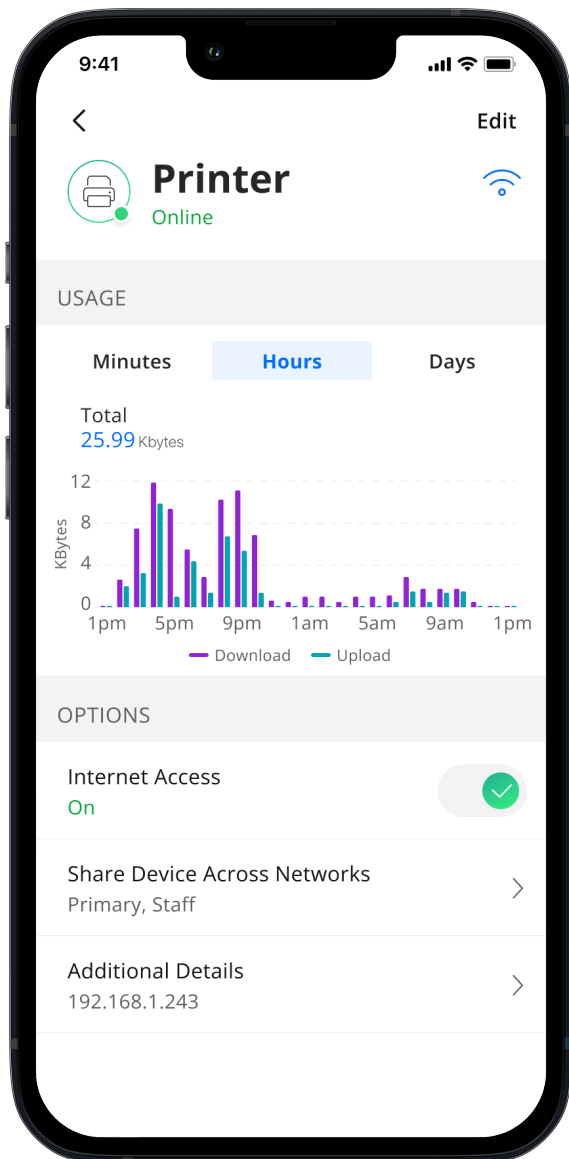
9:41

Edit

Printer
Online

USAGE

Minutes
Hours
Days

Total
25.99 Kbytes

12
8
4
0
KBytes
1pm
5pm
9pm
1am
5am
9am
1pm

Download
Upload

OPTIONS

Internet Access
On

Share Device Across Networks
Primary, Staff

Additional Details
192.168.1.243